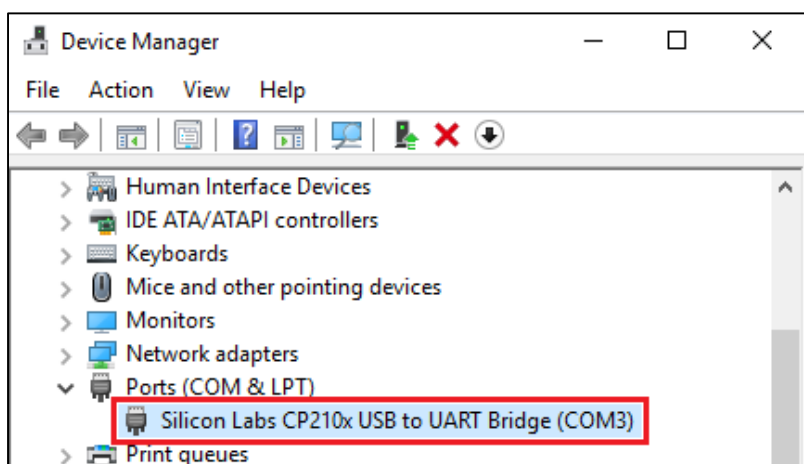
Device Manager

File Action View Help

Human Interface Devices
IDE ATA/ATAPI controllers
Keyboards
Mice and other pointing devices
Monitors
Network adapters
Ports (COM & LPT)
Silicon Labs CP210x USB to UART Bridge (COM3)
Print queues